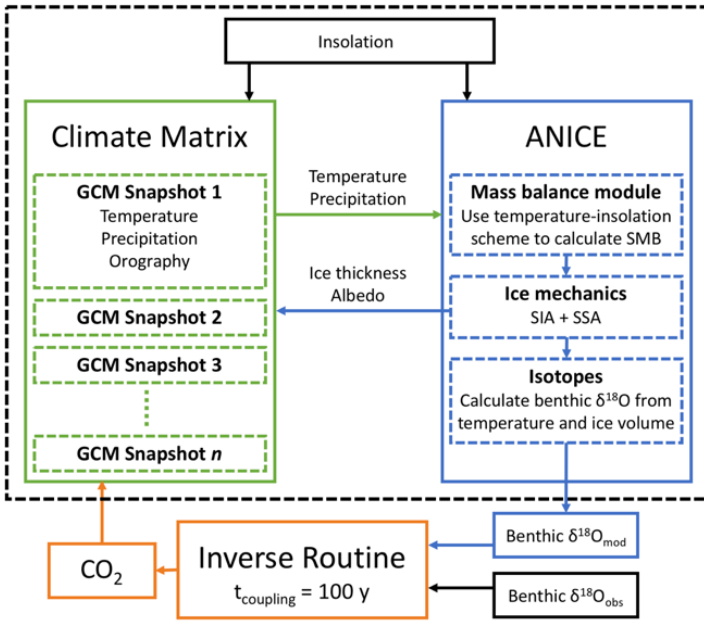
Insolation

Climate Matrix

GCM Snapshot 1
Temperature
Precipitation
Orography

GCM Snapshot 2

GCM Snapshot 3

GCM Snapshot $n$

Temperature
Precipitation

Ice thickness
Albedo

ANICE

Mass balance module
Use temperature-insolation scheme to calculate SMB

Ice mechanics
SIA + SSA

Isotopes
Calculate benthic $\delta^{18}O$ from temperature and ice volume

Benthic $\delta^{18}O_{mod}$

$CO_2$

Inverse Routine
$t_{coupling}$ = 100 y

Benthic $\delta^{18}O_{obs}$